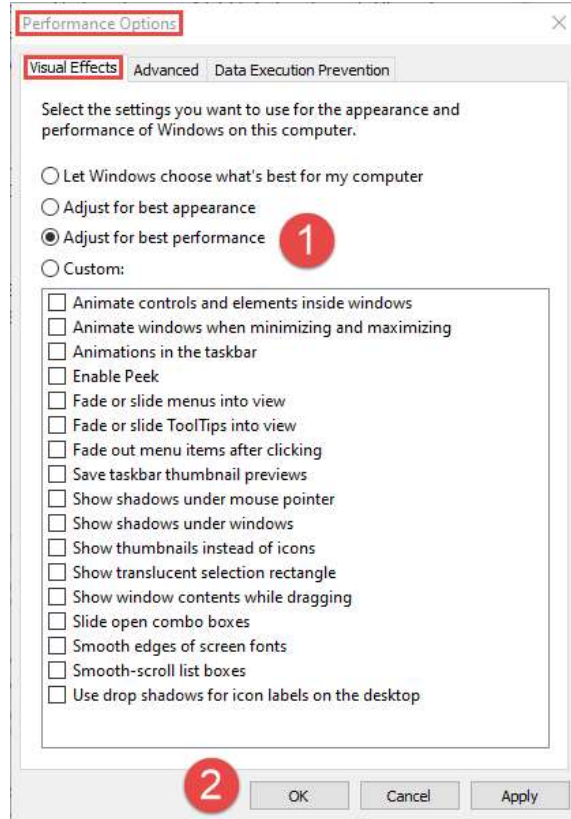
Performance Options

×

Visual Effects Advanced Data Execution Prevention

Select the settings you want to use for the appearance and performance of Windows on this computer.

Let Windows choose what's best for my computer
Adjust for best appearance
Adjust for best performance
1
Custom:

Animate controls and elements inside windows
Animate windows when minimizing and maximizing
Animations in the taskbar
Enable Peek
Fade or slide menus into view
Fade or slide ToolTips into view
Fade out menu items after clicking
Save taskbar thumbnail previews
Show shadows under mouse pointer
Show shadows under windows
Show thumbnails instead of icons
Show translucent selection rectangle
Show window contents while dragging
Slide open combo boxes
Smooth edges of screen fonts
Smooth-scroll list boxes
Use drop shadows for icon labels on the desktop

2
OK Cancel Apply